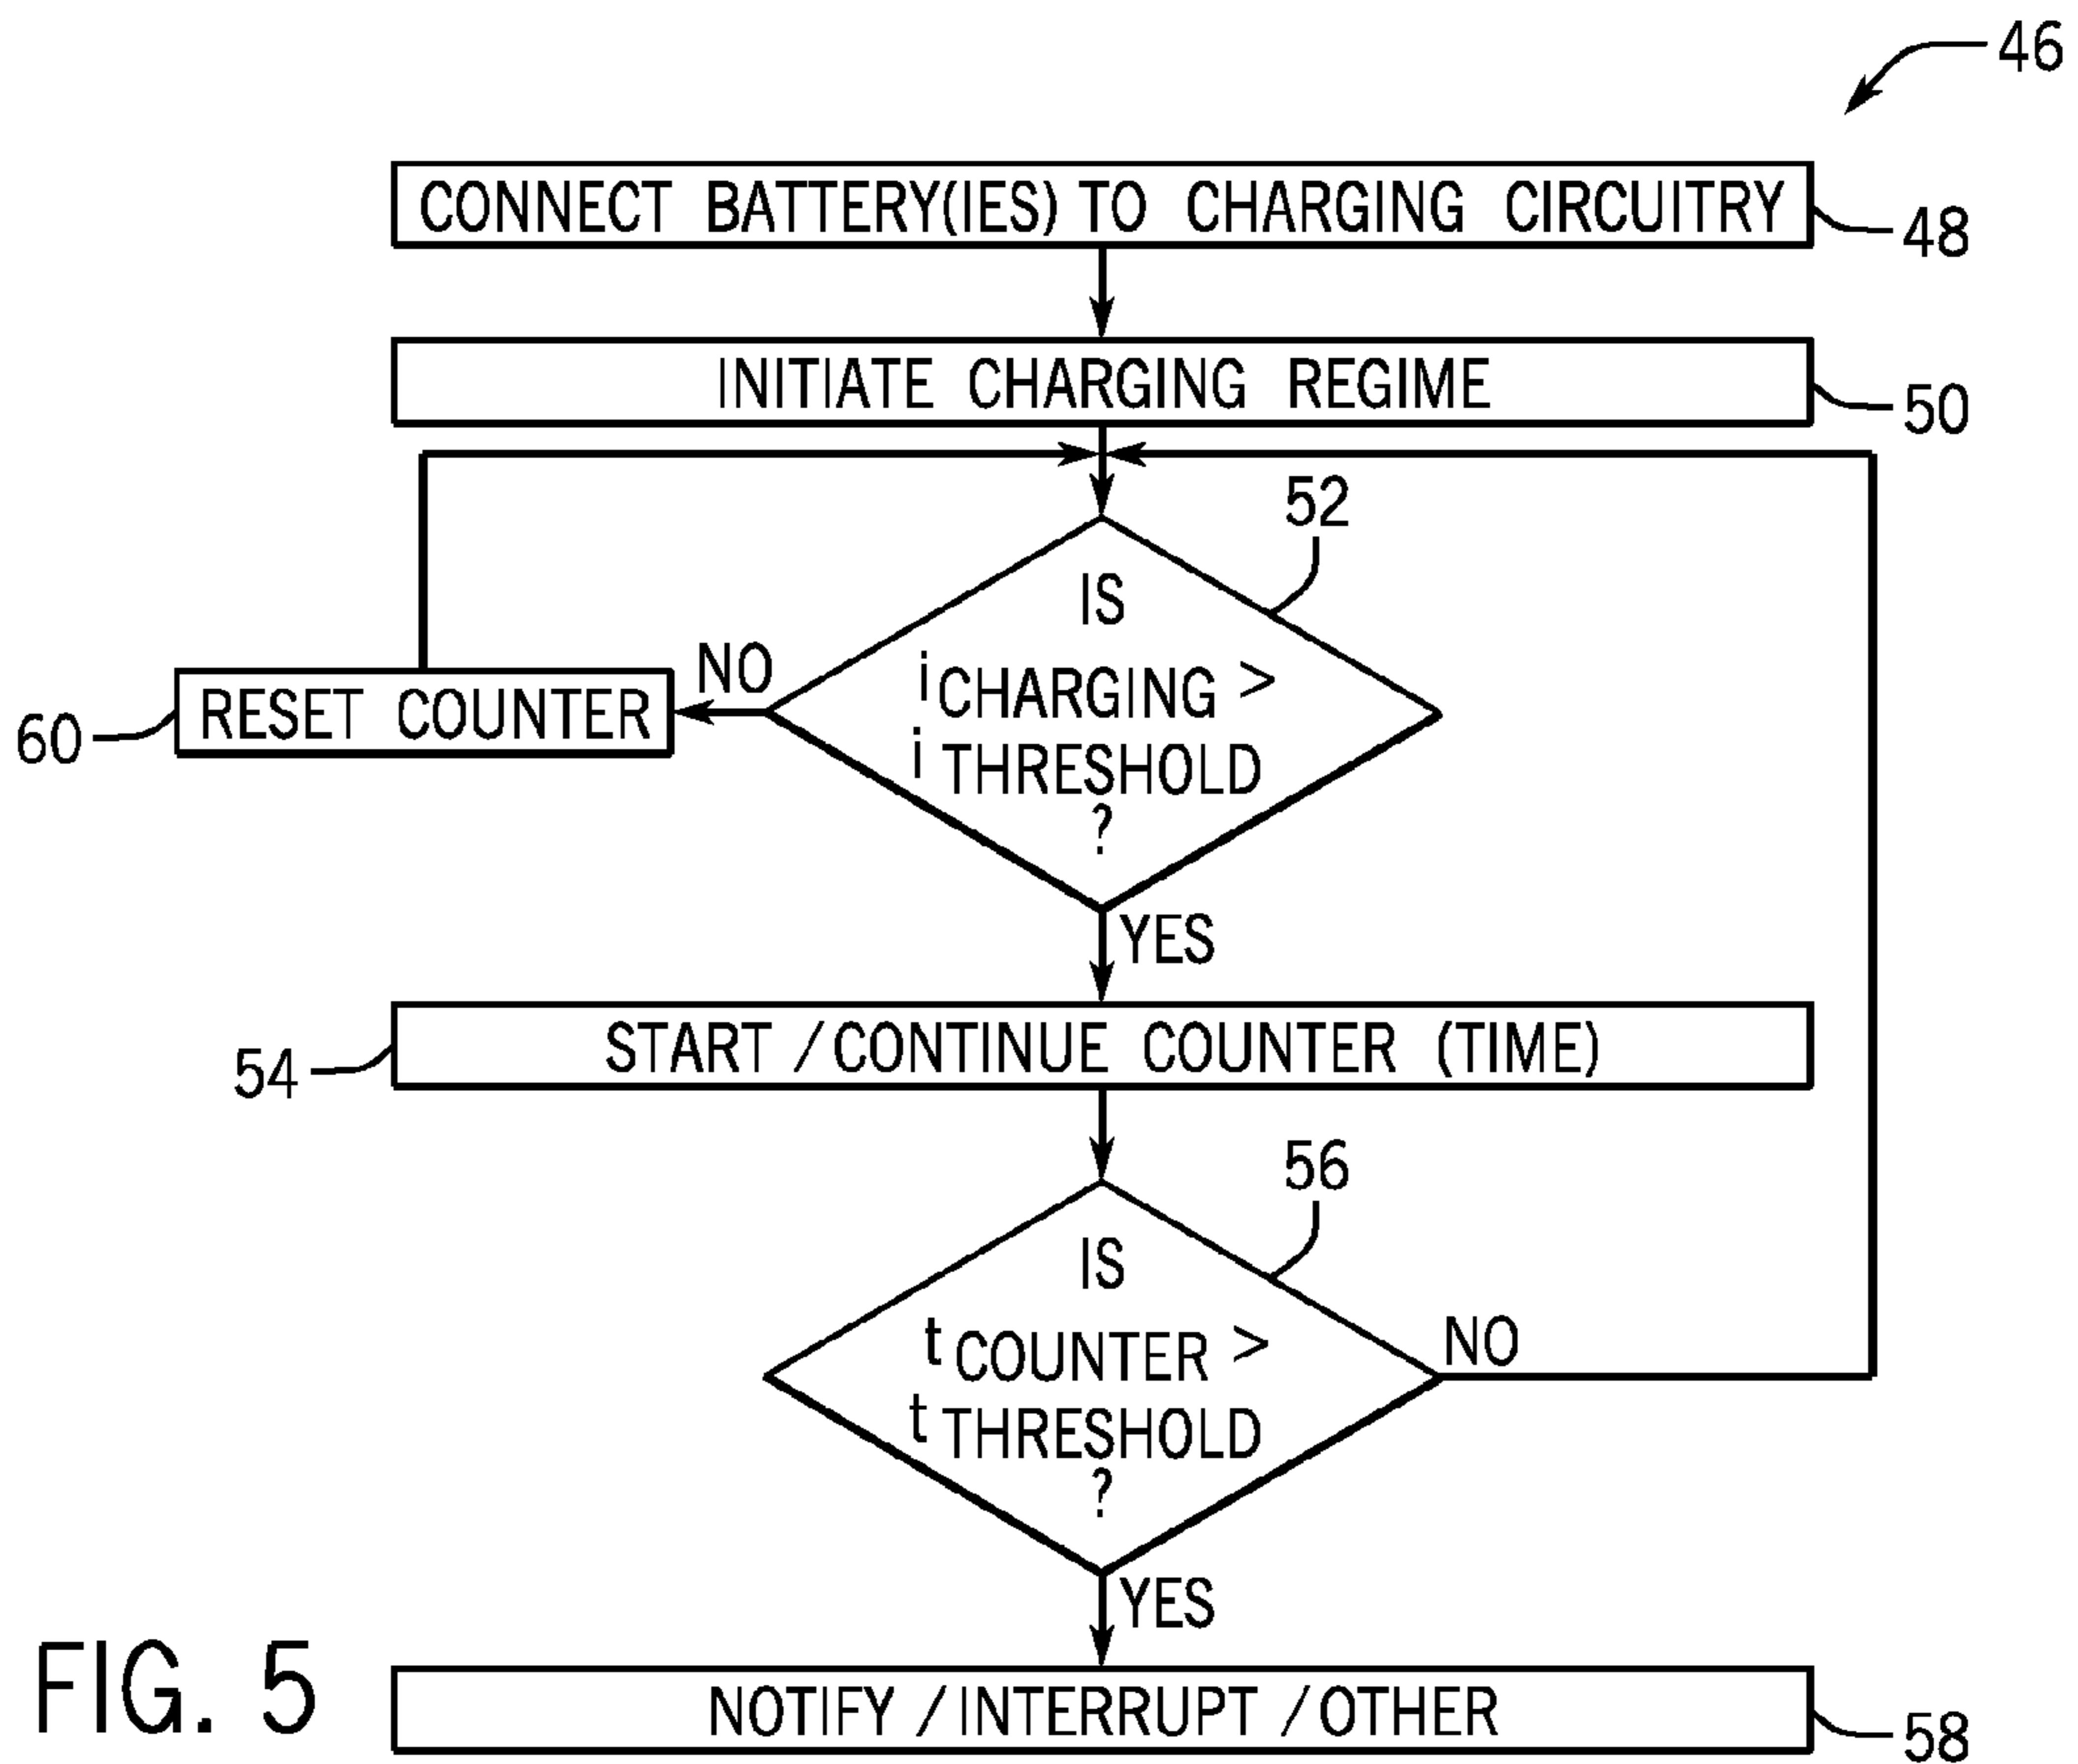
46

CONNECT BATTERY(IES) TO CHARGING CIRCUITRY 48

INITIATE CHARGING REGIME 50

52

IS $i_{CHARGING} >$ $i_{THRESHOLD}$ ?

NO

RESET COUNTER 60

YES

54 START / CONTINUE COUNTER (TIME)

56

IS $t_{COUNTER} >$ $t_{THRESHOLD}$ ?

NO

YES

FIG. 5

NOTIFY / INTERRUPT / OTHER 58